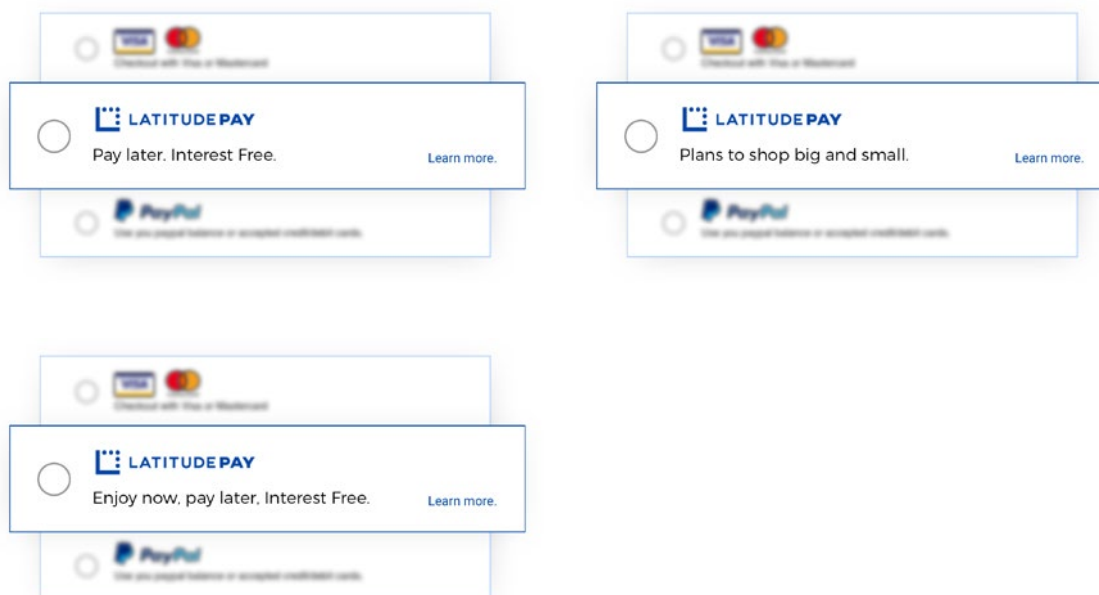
VISA
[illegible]

LATITUDE PAY
Pay later. Interest Free.
Learn more.

PayPal
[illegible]

VISA
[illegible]

LATITUDE PAY
Plans to shop big and small.
Learn more.

PayPal
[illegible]

VISA
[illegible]

LATITUDE PAY
Enjoy now, pay later, Interest Free.
Learn more.

PayPal
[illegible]